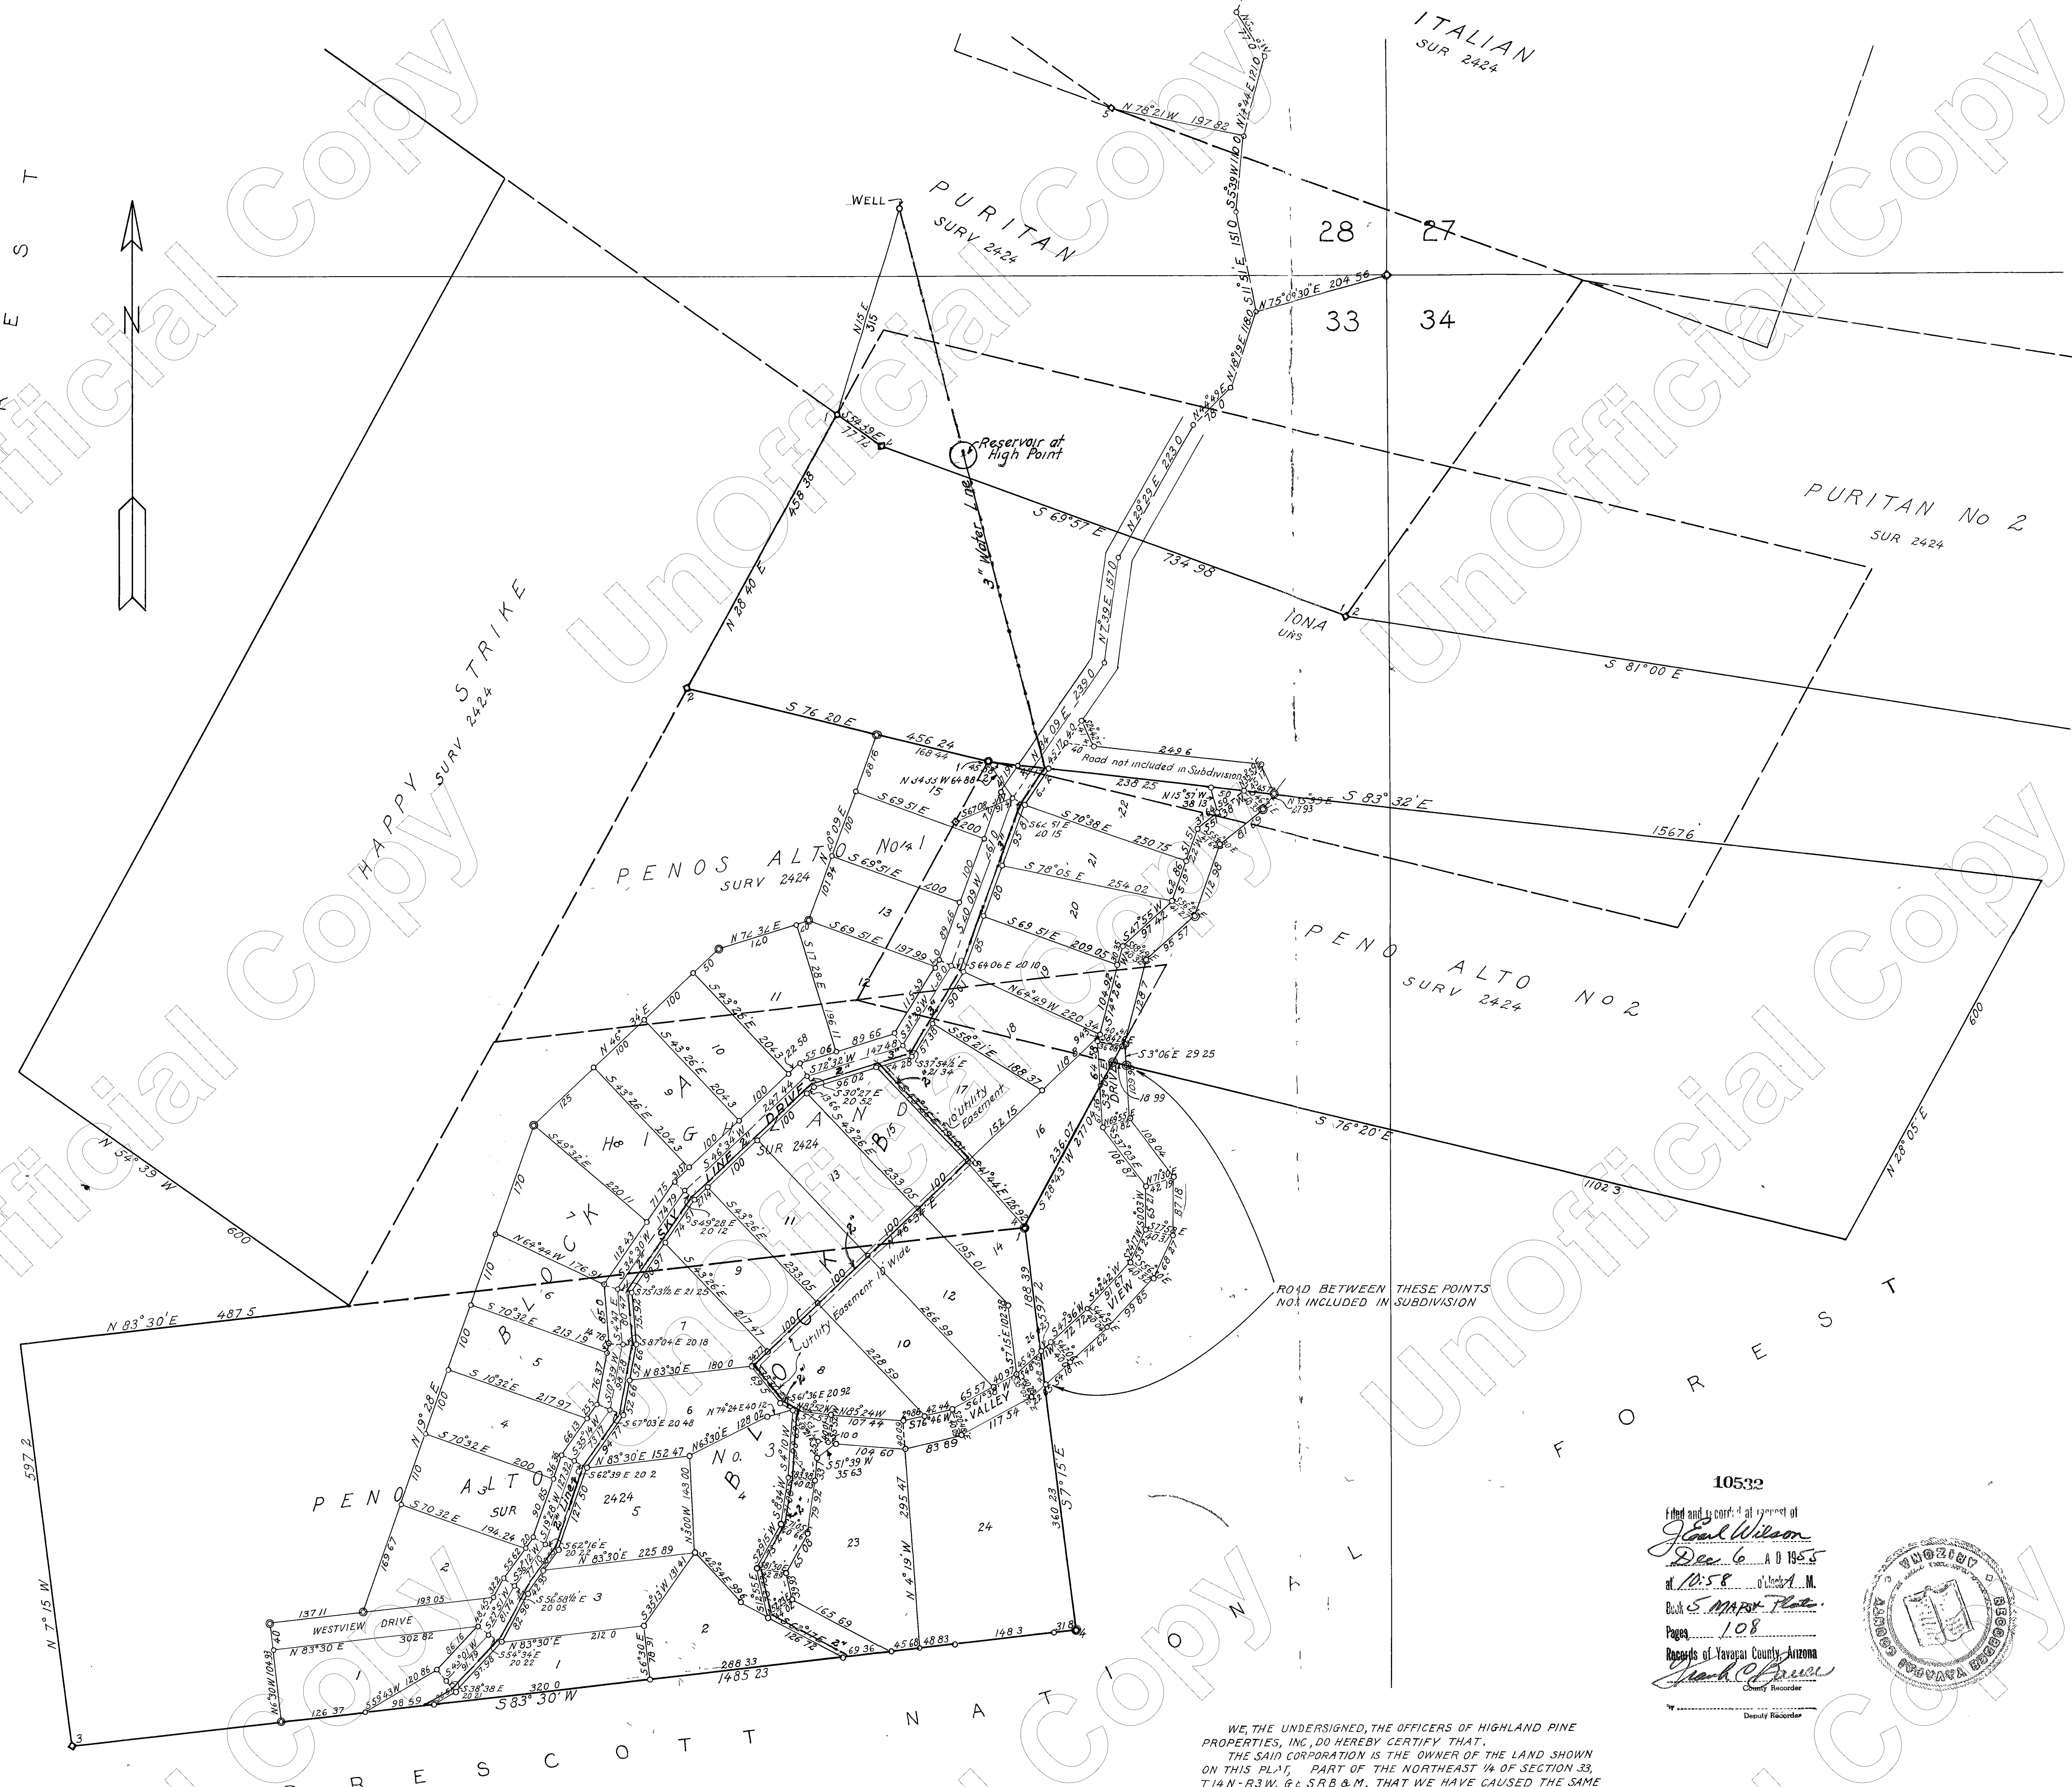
ITALIAN
SUR 2424

PURITAN
SURV 2424

WELL

28 27
33 34

N 76°21'W 197.82

N 75°09'30" E 204.56

Reservoir at High Point

3" Water Line

S 69°57' E 734.98

PURITAN No 2
SUR 2424

IONA
UNS

S 81°00' E

HAPPY STRIKE SURV 2424

N 28 40 E 458.38

N 15 E 315

S 76 20 E 456.24

Road not included in Subdivision

S 83° 32' E 1567.6

PENOS ALTO No 1
SURV 2424

PENO ALTO No 2
SURV 2424

N 28°05' E 600

S 76°20' E 1102.3

S 3°06' E 29.25

HIGHLAND

BLOCK A

BLOCK B

BLOCK C

SKY LINE DRIVE

Utility Easement 16' Wide

Utility Easement

VALLEY VIEW DRIVE

WESTVIEW DRIVE

ROAD BETWEEN THESE POINTS NOT INCLUDED IN SUBDIVISION

N 54° 39' W 600

N 83° 30' E 487.5

PENO ALTO SUR 2424

N 7°15' W 597.2

S 83° 30' W 1485.23

S 7°15' E 360.23

PRESCOTT NATIONAL FOREST

WEST

N

10532

Filed and recorded at request of
J. Earl Wilson
Dec 6 A D 1955
at 10:58 o'clock A M.
Book 5 Maps & Plats
Pages 108
Records of Yavapai County, Arizona
Frank C. Bauer
County Recorder
By
Deputy Recorder

WE, THE UNDERSIGNED, THE OFFICERS OF HIGHLAND PINE PROPERTIES, INC, DO HEREBY CERTIFY THAT,
THE SAID CORPORATION IS THE OWNER OF THE LAND SHOWN ON THIS PLAT, PART OF THE NORTHEAST 1/4 OF SECTION 33, T 14 N-R 3 W, G & S R B & M. THAT WE HAVE CAUSED THE SAME

Unofficial Copy